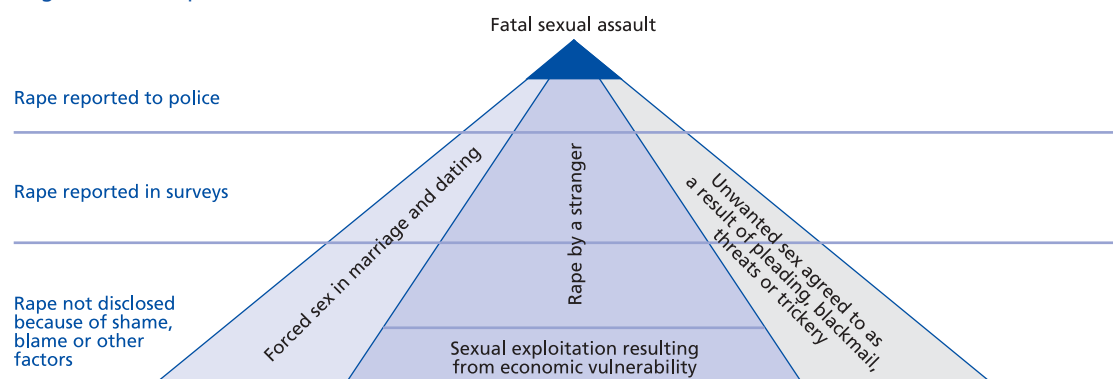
Fatal sexual assault

Rape reported to police

Rape reported in surveys

Rape not disclosed because of shame, blame or other factors

Forced sex in marriage and dating

Rape by a stranger

Unwanted sex agreed to as a result of pleading, blackmail, threats or trickery

Sexual exploitation resulting from economic vulnerability